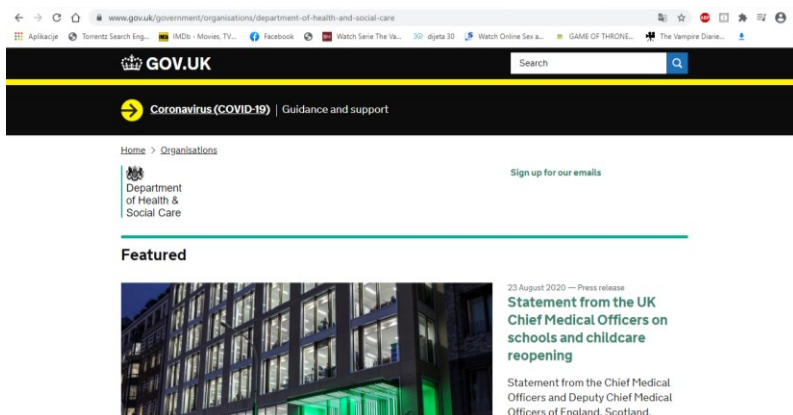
www.gov.uk/government/organisations/department-of-health-and-social-care

Aplikacije Torrentz Search Eng... IMDb - Movies, TV... Facebook Watch Serie The Va... dijeta 30 Watch Online Sex a... GAME OF THRONE... The Vampire Diarie...

GOV.UK

Search

Coronavirus (COVID-19) | Guidance and support

Home > Organisations

Department of Health & Social Care

Sign up for our emails

Featured

23 August 2020 — Press release

Statement from the UK Chief Medical Officers on schools and childcare reopening

Statement from the Chief Medical Officers and Deputy Chief Medical Officers of England, Scotland,